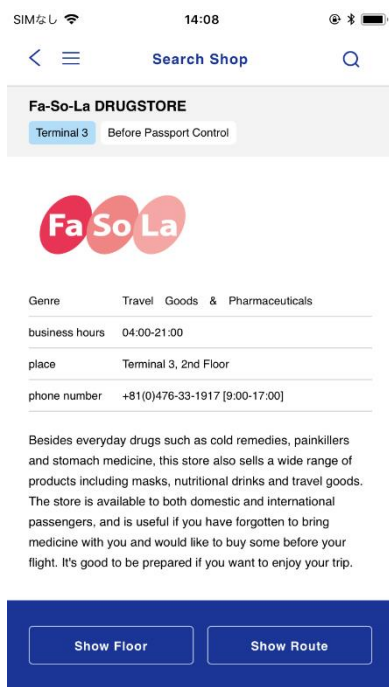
SIMなし 14:08

Search Shop

Fa-So-La DRUGSTORE

Terminal 3 Before Passport Control

Fa So La

| | |
|---|---|
| Genre | Travel Goods & Pharmaceuticals |
| business hours | 04:00-21:00 |
| place | Terminal 3, 2nd Floor |
| phone number | +81(0)476-33-1917 [9:00-17:00] |

Besides everyday drugs such as cold remedies, painkillers and stomach medicine, this store also sells a wide range of products including masks, nutritional drinks and travel goods. The store is available to both domestic and international passengers, and is useful if you have forgotten to bring medicine with you and would like to buy some before your flight. It's good to be prepared if you want to enjoy your trip.

Show Floor

Show Route